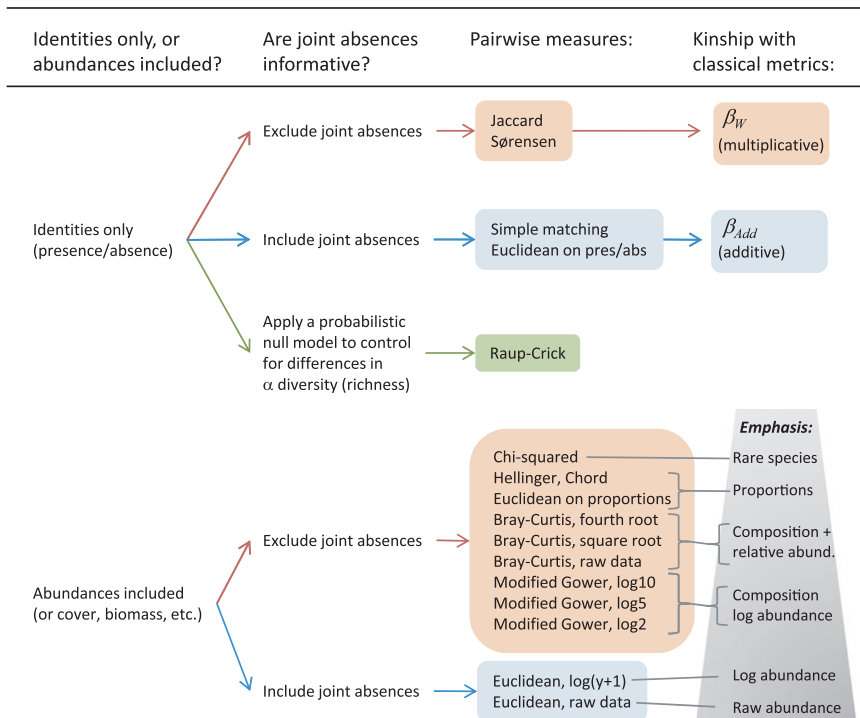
Identities only, or abundances included?

Are joint absences informative?

Pairwise measures:

Kinship with classical metrics:

Identities only (presence/absence)

Exclude joint absences

Jaccard
Sørensen

$\beta_W$
(multiplicative)

Include joint absences

Simple matching
Euclidean on pres/abs

$\beta_{Add}$
(additive)

Apply a probabilistic null model to control for differences in $\alpha$ diversity (richness)

Raup-Crick

Emphasis:

Abundances included (or cover, biomass, etc.)

Exclude joint absences

Chi-squared
Hellinger, Chord
Euclidean on proportions
Bray-Curtis, fourth root
Bray-Curtis, square root
Bray-Curtis, raw data
Modified Gower, log10
Modified Gower, log5
Modified Gower, log2

Rare species

Proportions

Composition + relative abund.

Composition
log abundance

Include joint absences

Euclidean, log(y+1)
Euclidean, raw data

Log abundance

Raw abundance